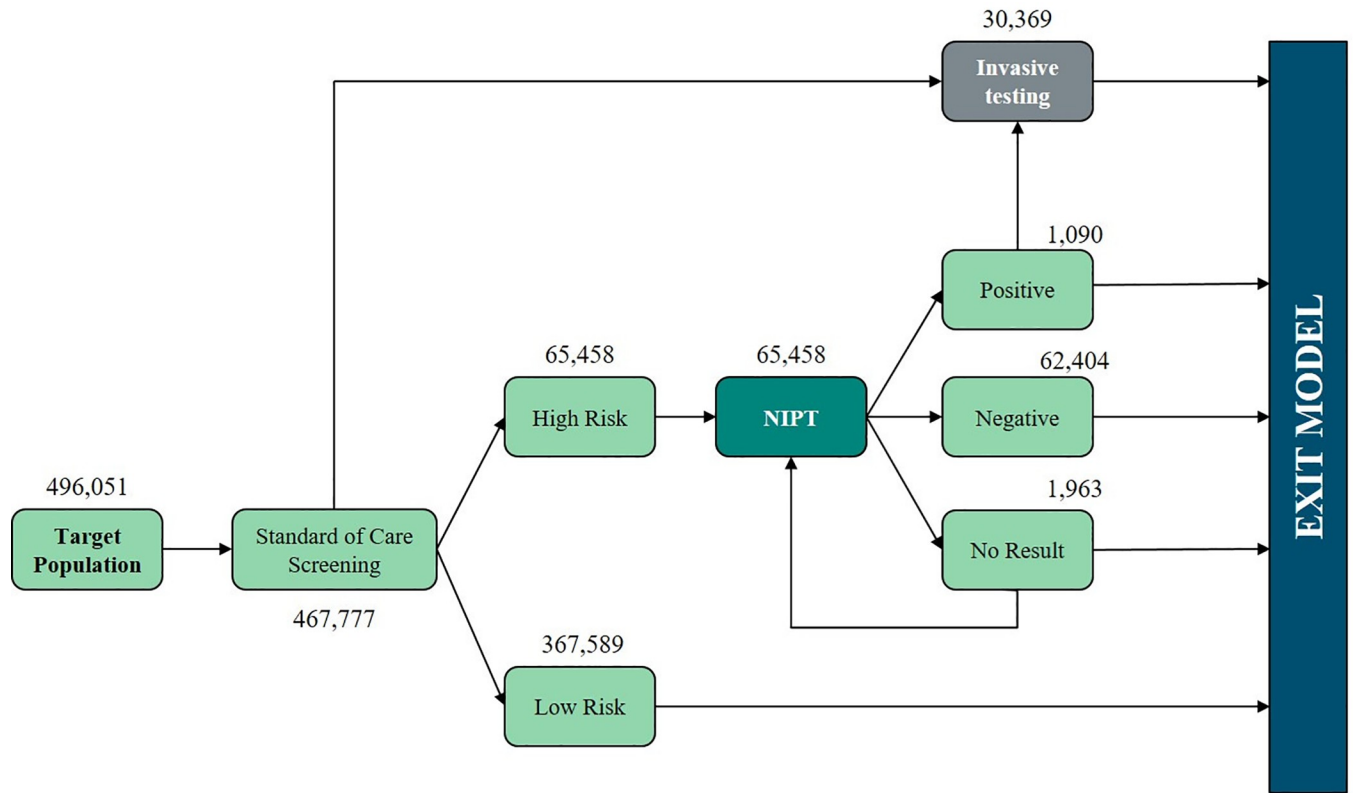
30,369

Invasive testing

1,090

Positive

65,458

High Risk

65,458

NIPT

62,404

Negative

496,051

Target Population

Standard of Care Screening

467,777

1,963

No Result

367,589

Low Risk

EXIT MODEL